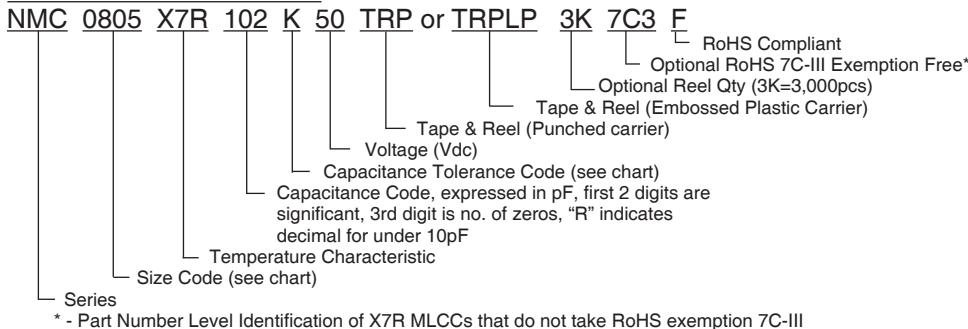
NMC 0805 X7R 102 K 50 TRP or TRPLP 3K 7C3 F

RoHS Compliant

Optional RoHS 7C-III Exemption Free*

Optional Reel Qty (3K=3,000pcs)

Tape & Reel (Embossed Plastic Carrier)

Tape & Reel (Punched carrier)

Voltage (Vdc)

Capacitance Tolerance Code (see chart)

Capacitance Code, expressed in pF, first 2 digits are significant, 3rd digit is no. of zeros, "R" indicates decimal for under 10pF

Temperature Characteristic

Size Code (see chart)

Series

* - Part Number Level Identification of X7R MLCCs that do not take RoHS exemption 7C-III